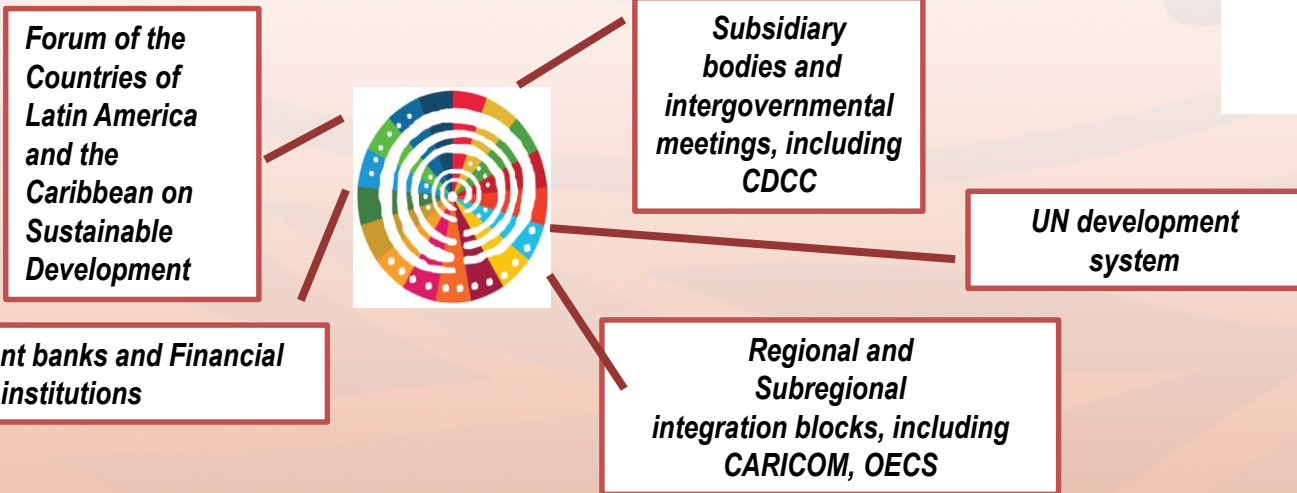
Forum of the Countries of Latin America and the Caribbean on Sustainable Development

Subsidiary bodies and intergovernmental meetings, including CDCC

UN development system

nt banks and Financial institutions

Regional and Subregional integration blocks, including CARICOM, OECS